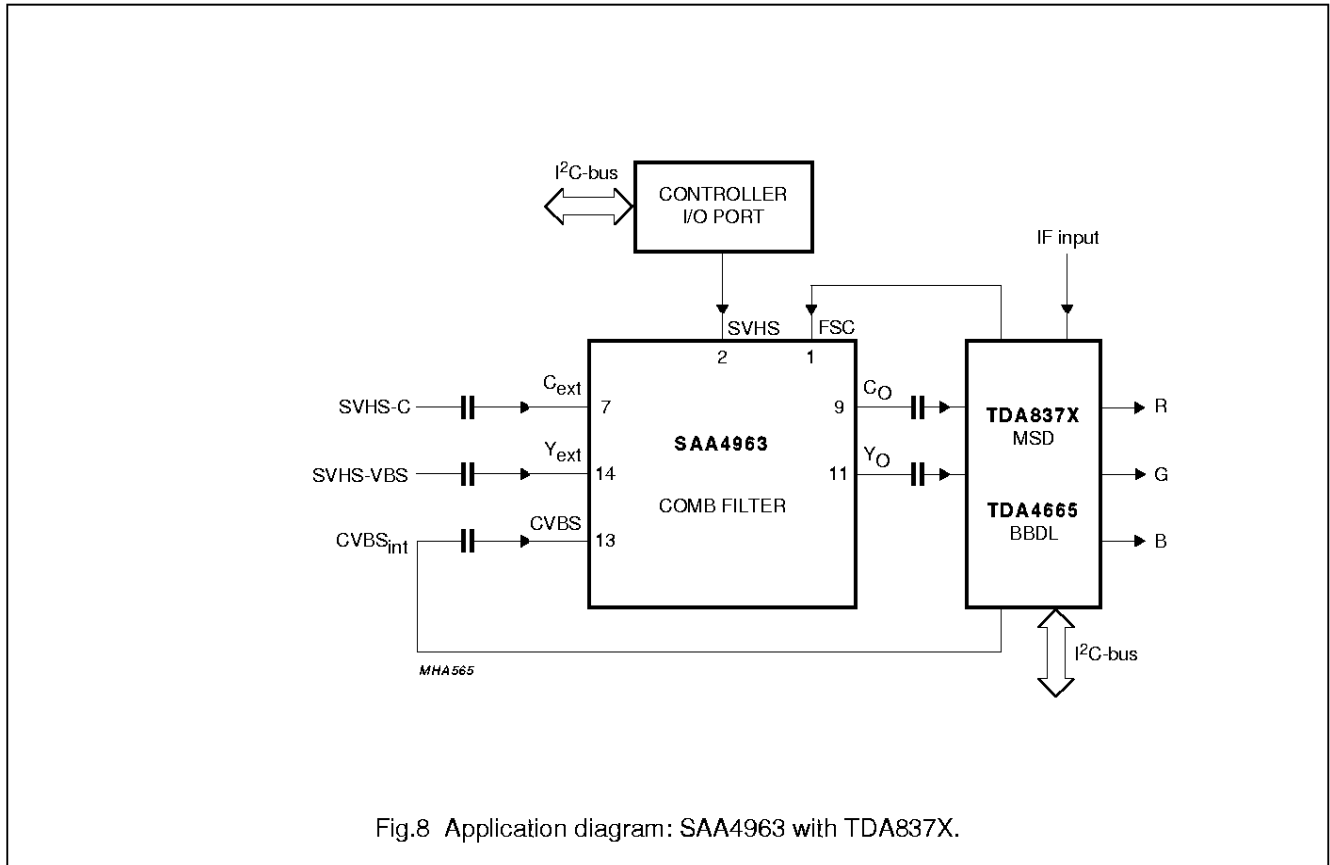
$I^2C$-bus

CONTROLLER
I/O PORT

IF input

SVHS
2

FSC
1

SVHS-C

$C_{ext}$
7

SVHS-VBS

$Y_{ext}$
14

$CVBS_{int}$

CVBS
13

SAA4963

COMB FILTER

$C_O$
9

$Y_O$
11

TDA837X
MSD

TDA4665
BBDL

R

G

B

$I^2C$-bus

MHA565

Fig.8 Application diagram: SAA4963 with TDA837X.